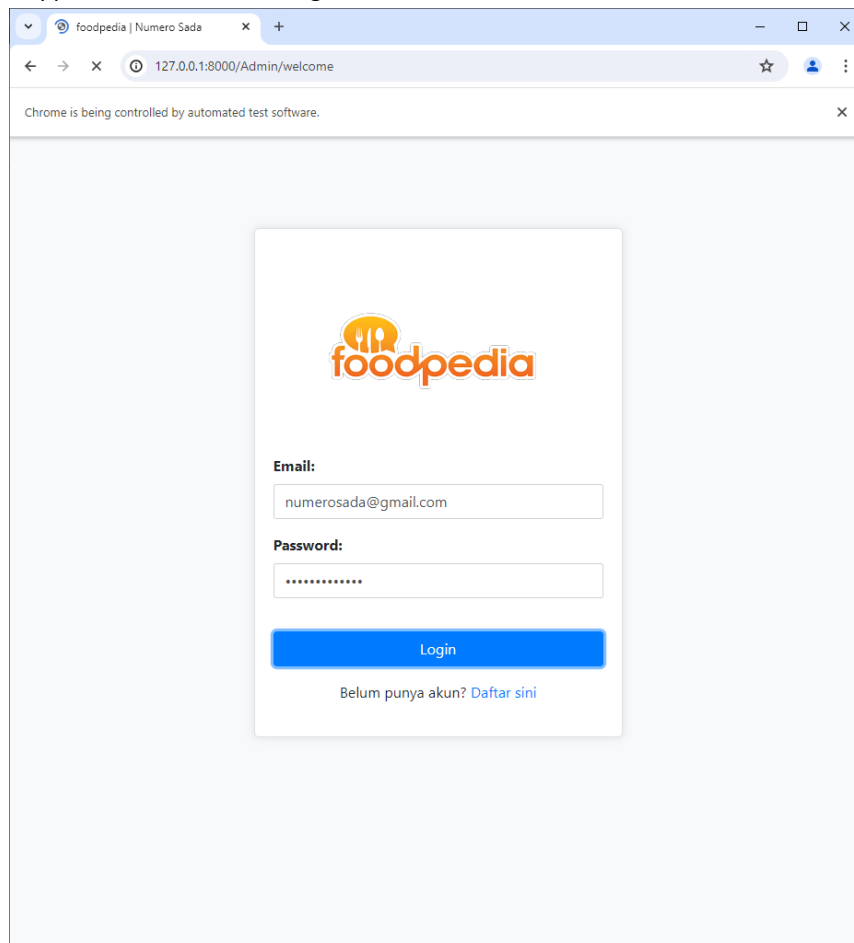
foodpedia | Numero Sada

127.0.0.1:8000/Admin/welcome

Chrome is being controlled by automated test software.

foodpedia

Email:

numerosada@gmail.com

Password:

•••••••••••••

Login

Belum punya akun? Daftar sini